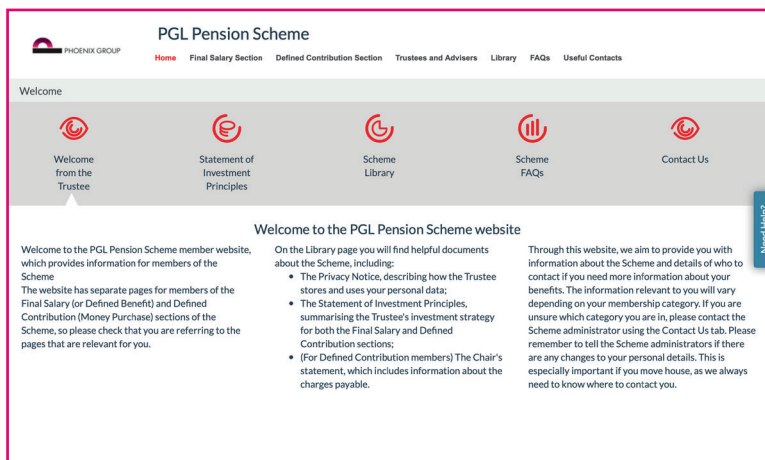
PHOENIX GROUP

PGL Pension Scheme

Home   Final Salary Section   Defined Contribution Section   Trustees and Advisers   Library   FAQs   Useful Contacts

Welcome

Welcome from the Trustee

Statement of Investment Principles

Scheme Library

Scheme FAQs

Contact Us

Need Help?

Welcome to the PGL Pension Scheme website

Welcome to the PGL Pension Scheme member website, which provides information for members of the Scheme
The website has separate pages for members of the Final Salary (or Defined Benefit) and Defined Contribution (Money Purchase) sections of the Scheme, so please check that you are referring to the pages that are relevant for you.

On the Library page you will find helpful documents about the Scheme, including:
• The Privacy Notice, describing how the Trustee stores and uses your personal data;
• The Statement of Investment Principles, summarising the Trustee's investment strategy for both the Final Salary and Defined Contribution sections;
• (For Defined Contribution members) The Chair's statement, which includes information about the charges payable.

Through this website, we aim to provide you with information about the Scheme and details of who to contact if you need more information about your benefits. The information relevant to you will vary depending on your membership category. If you are unsure which category you are in, please contact the Scheme administrator using the Contact Us tab. Please remember to tell the Scheme administrators if there are any changes to your personal details. This is especially important if you move house, as we always need to know where to contact you.